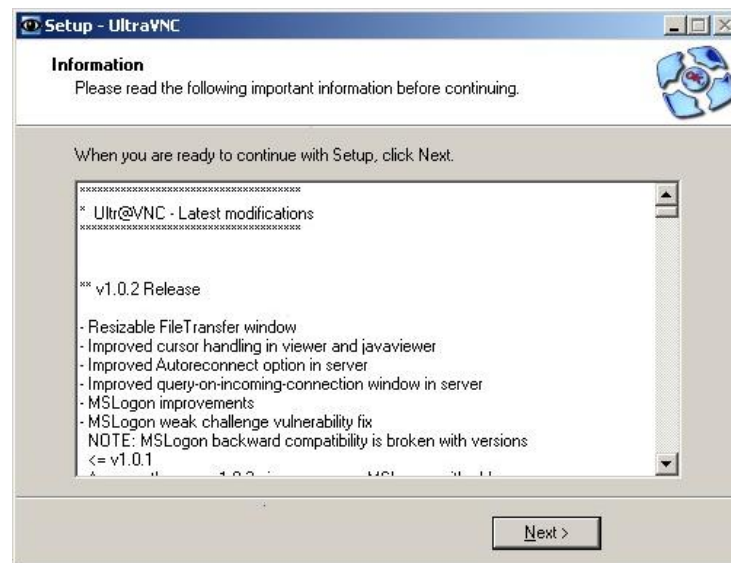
Setup - UltraVNC

Information
Please read the following important information before continuing.

When you are ready to continue with Setup, click Next.

**************************************
* Ultr@VNC - Latest modifications
**************************************

** v1.0.2 Release

- Resizable FileTransfer window
- Improved cursor handling in viewer and javaviewer
- Improved Autoreconnect option in server
- Improved query-on-incoming-connection window in server
- MSLogon improvements
- MSLogon weak challenge vulnerability fix
NOTE: MSLogon backward compatibility is broken with versions
<= v1.0.1
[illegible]

Next >